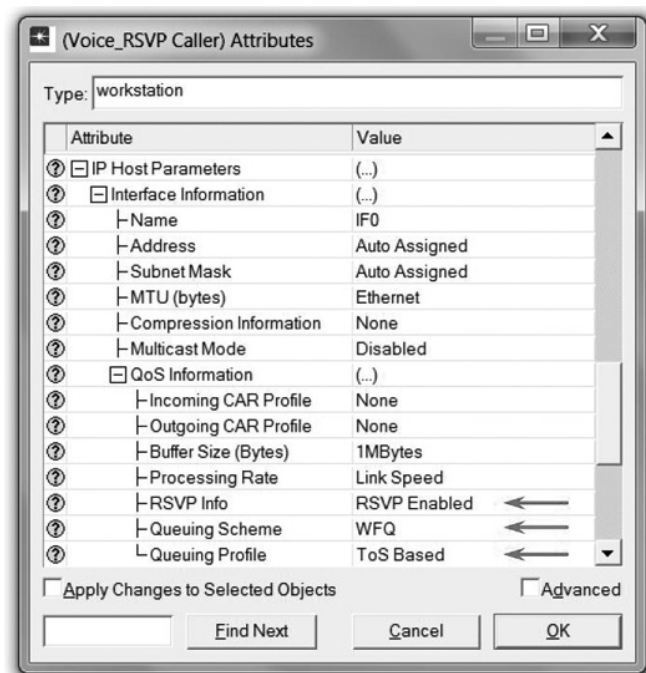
(Voice_RSVP Caller) Attributes

Type: workstation

| Attribute | Value |
|---|---|
| IP Host Parameters | (...) |
| Interface Information | (...) |
| Name | IF0 |
| Address | Auto Assigned |
| Subnet Mask | Auto Assigned |
| MTU (bytes) | Ethernet |
| Compression Information | None |
| Multicast Mode | Disabled |
| QoS Information | (...) |
| Incoming CAR Profile | None |
| Outgoing CAR Profile | None |
| Buffer Size (Bytes) | 1MBytes |
| Processing Rate | Link Speed |
| RSVP Info | RSVP Enabled |
| Queuing Scheme | WFQ |
| Queuing Profile | ToS Based |

Apply Changes to Selected Objects

Advanced

Find Next

Cancel

OK